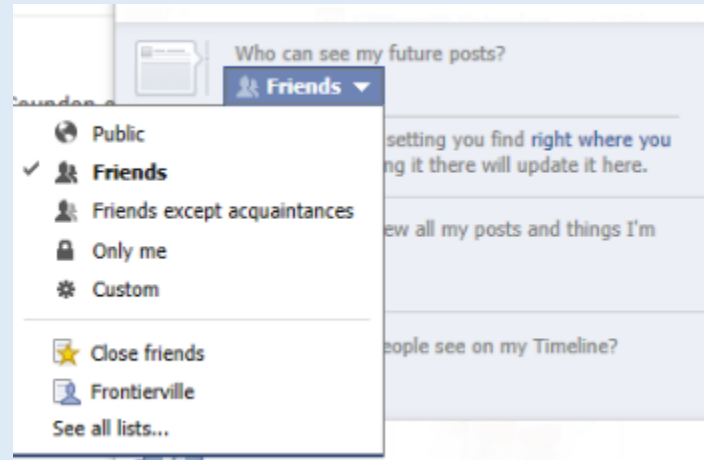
Who can see my future posts?

Friends

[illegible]

Public

✓ Friends

Friends except acquaintances

Only me

Custom

Close friends

Frontierville

See all lists...

setting you find right where you
ng it there will update it here.

ew all my posts and things I'm

eople see on my Timeline?